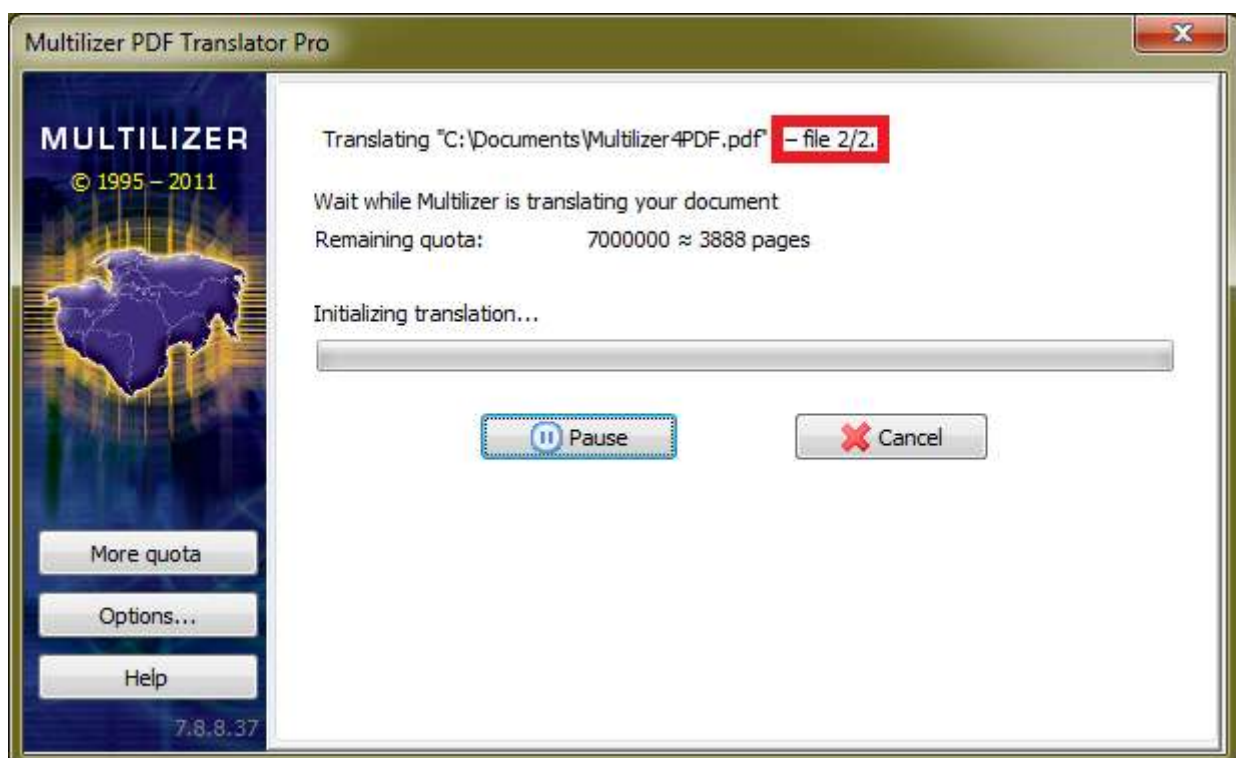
Multilizer PDF Translator Pro

MULTILIZER
© 1995 – 2011

Translating "C:\Documents\Multilizer4PDF.pdf" – file 2/2.

Wait while Multilizer is translating your document
Remaining quota: 7000000 ≈ 3888 pages

Initializing translation...

Pause

Cancel

More quota

Options...

Help

7.8.8.37